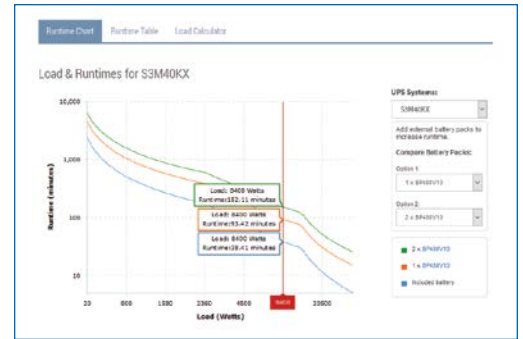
Runtime Chart Runtime Table Load Calculator

Load & Runtimes for S3M40KX

10,000

1,000

100

10

Runtime (minutes)

Load: 8400 Watts
Runtime:152.11 minutes

Load: 8400 Watts
Runtime:93.42 minutes

Load: 8400 Watts
Runtime:38.41 minutes

20 800 1800 3360 4600 8400 32600

Load (Watts)

UPS Systems:

S3M40KX

Add external battery packs to increase runtime.

Compare Battery Packs:

Option 1

1 x BP40V13

Option 2

2 x BP40V13

2 x BP40V13

1 x BP40V13

Includes battery